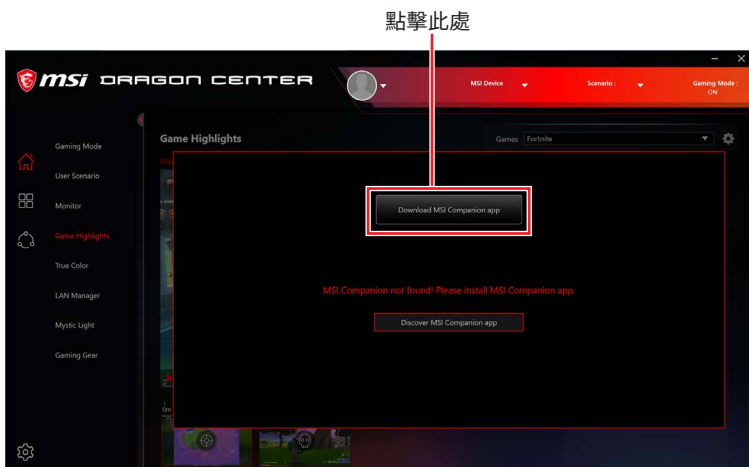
點擊此處

msi DRAGON CENTER

MSI Device

Scenario :

Gaming Mode : ON

Gaming Mode

User Scenario

Monitor

Game Highlights

True Color

LAN Manager

Mystic Light

Gaming Gear

Game Highlights

Games Fortnite

Download MSI Companion app

MSI Companion not found! Please install MSI Companion app.

Discover MSI Companion app